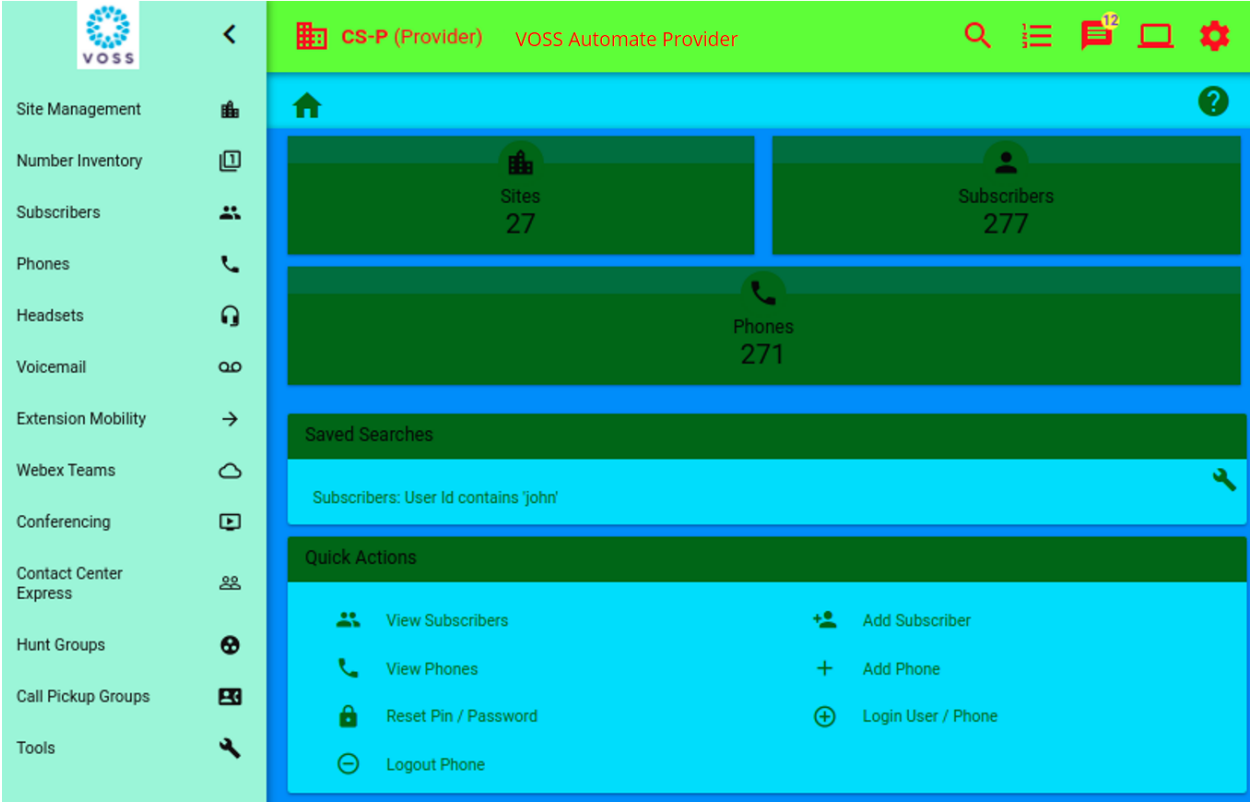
VOSS

Site Management
Number Inventory
Subscribers
Phones
Headsets
Voicemail
Extension Mobility
Webex Teams
Conferencing
Contact Center Express
Hunt Groups
Call Pickup Groups
Tools

CS-P (Provider) VOSS Automate Provider

12

Sites
27

Subscribers
277

Phones
271

Saved Searches

Subscribers: User Id contains 'john'

Quick Actions

View Subscribers
Add Subscriber
View Phones
Add Phone
Reset Pin / Password
Login User / Phone
Logout Phone